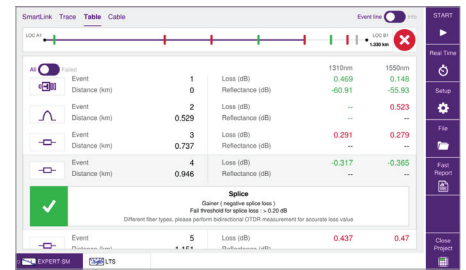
SmartLink Trace Table Cable

Event line Info

LOC A1

LOC B1
1.330 km

All Failed

1310nm 1550nm

| | | | | 1310nm | 1550nm |
|---|---|---|---|---|---|
| Event | 1 | Loss (dB) | | 0.469 | 0.146 |
| Distance (km) | 0 | Reflectance (dB) | | -60.91 | -55.93 |
| Event | 2 | Loss (dB) | | -- | 0.523 |
| Distance (km) | 0.529 | Reflectance (dB) | | -- | -- |
| Event | 3 | Loss (dB) | | 0.291 | 0.279 |
| Distance (km) | 0.737 | Reflectance (dB) | | -- | -- |
| Event | 4 | Loss (dB) | | -0.317 | -0.365 |
| Distance (km) | 0.946 | Reflectance (dB) | | -- | -- |

Splice
Gainer ( negative splice loss )
Fail threshold for splice loss : > 0.20 dB
Different fiber types, please perform bidirectional OTDR measurement for accurate loss value

| | | | | |
|---|---|---|---|---|
| Event | 5 | Loss (dB) | 0.437 | 0.47 |
| Distance (km) | 1.151 | Reflectance (dB) | | |

EXPERT SM LTS

START

Real Time

Setup

File

Fast Report

Close Project